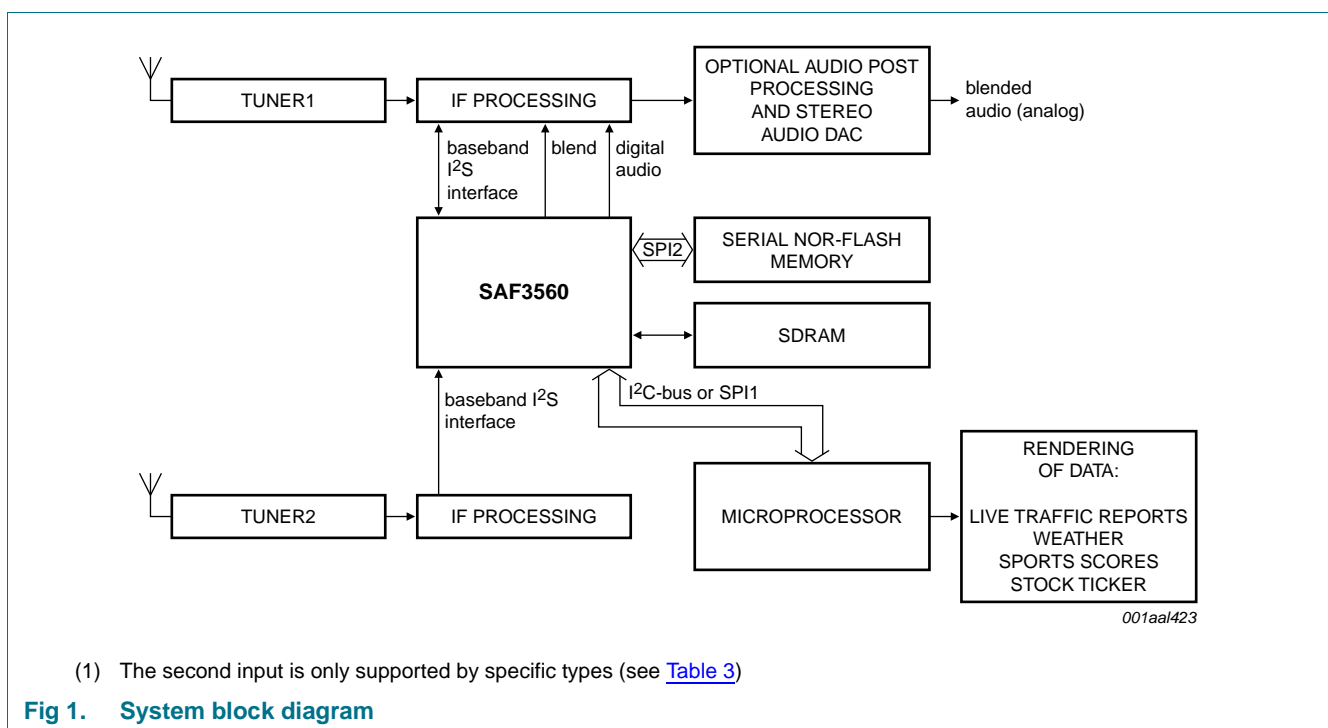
TUNER1

IF PROCESSING

OPTIONAL AUDIO POST PROCESSING AND STEREO AUDIO DAC

blended audio (analog)

baseband I$^2$S interface

blend

digital audio

SAF3560

SPI2

SERIAL NOR-FLASH MEMORY

SDRAM

I$^2$C-bus or SPI1

baseband I$^2$S interface

TUNER2

IF PROCESSING

MICROPROCESSOR

RENDERING OF DATA:

LIVE TRAFFIC REPORTS
WEATHER
SPORTS SCORES
STOCK TICKER

001aal423

(1) The second input is only supported by specific types (see Table 3)

Fig 1. System block diagram